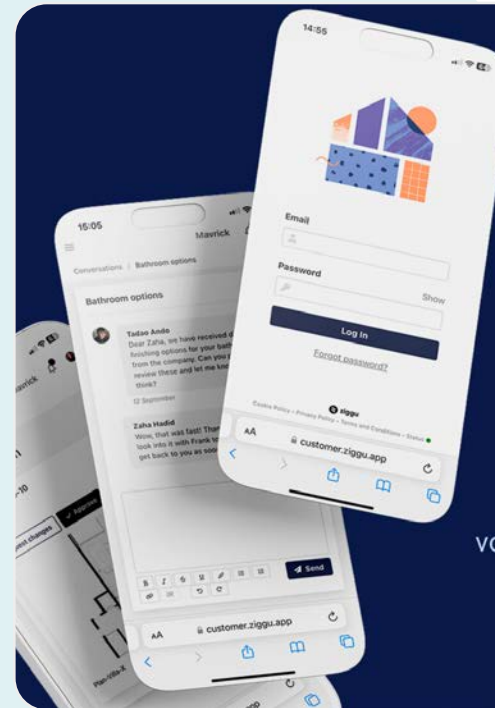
14:55

Email

Password

Show

Log in

Forgot password?

ziggu

Cookie Policy • Privacy Policy • Terms and Conditions • Status

AA customer.ziggu.app

15:05

Mavrick

Conversations / Bathroom options

Bathroom options

Tadao Ando
Dear Zaha, we have received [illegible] finishing options for your bat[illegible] from the company. Can you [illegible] review these and let me kn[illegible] think?

12 September

Zaha Hadid
Wow, that was fast! Tha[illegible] look into it with Frank to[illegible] get back to you as soo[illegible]

Send

AA customer.ziggu.app

Mavrick

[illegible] changes

Approve

Pan-Villa-X

VC